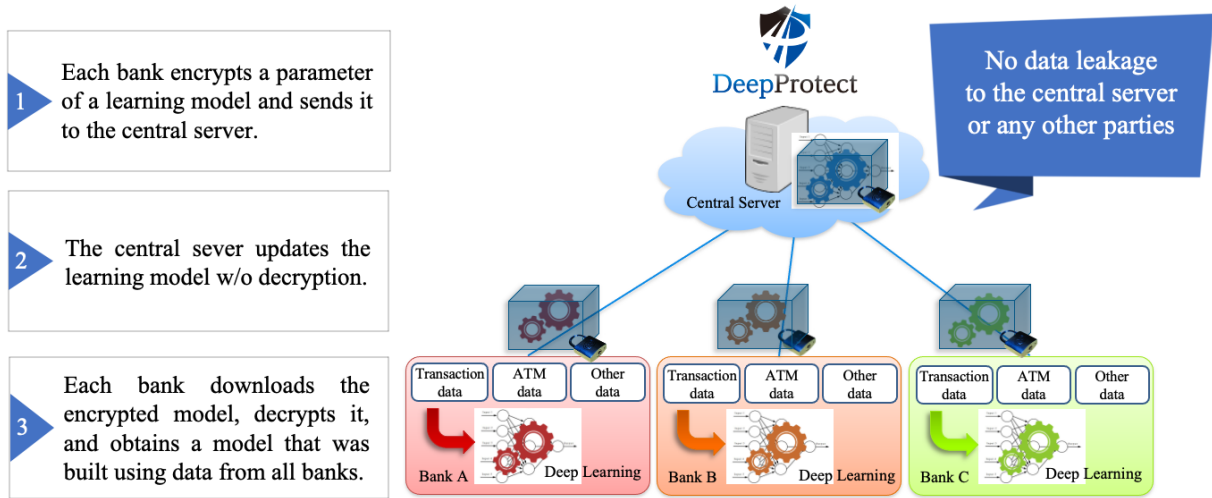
1

Each bank encrypts a parameter of a learning model and sends it to the central server.

2

The central sever updates the learning model w/o decryption.

3

Each bank downloads the encrypted model, decrypts it, and obtains a model that was built using data from all banks.

DeepProtect

No data leakage to the central server or any other parties

Central Server

Transaction data

ATM data

Other data

Bank A

Deep Learning

Transaction data

ATM data

Other data

Bank B

Deep Learning

Transaction data

ATM data

Other data

Bank C

Deep Learning